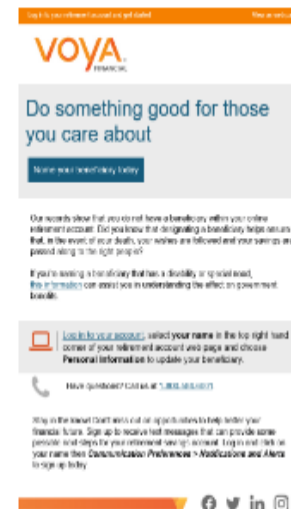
Log in to your retirement account and get started View as online

VOYA FINANCIAL

Do something good for those you care about

Name your beneficiary today

Our records show that you do not have a beneficiary within your online retirement account. Did you know that designating a beneficiary helps ensure that, in the event of your death, your wishes are followed and your savings are passed along to the right people?

If you're naming a beneficiary that has a disability or special need, this information can assist you in understanding the effect on government benefits.

Log in to your account, select your name in the top right hand corner of your retirement account web page and choose Personal Information to update your beneficiary.

Have questions? Call us at 1-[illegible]

Why is the Internet Confident is cut our opportunities to help better your financial future. Sign up to receive text messages that can provide some possible next steps for your retirement savings account. Log in and click on your name then Communication Preferences > Notifications and Alerts to sign up today.